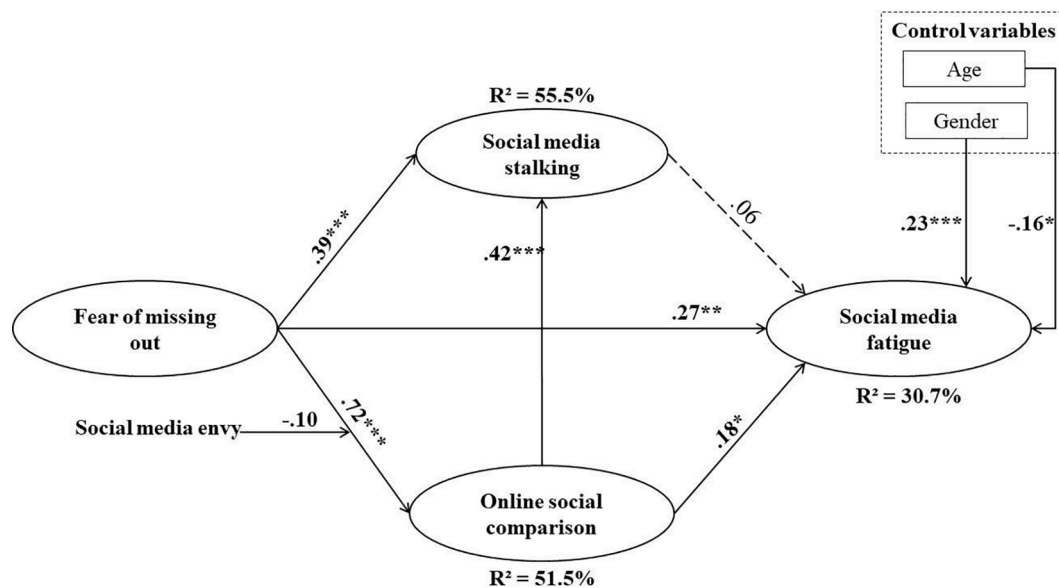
Control variables

Age

Gender

R² = 55.5%

Social media stalking

.39***

.42***

.06

.23***

-.16*

Fear of missing out

.27**

Social media fatigue

R² = 30.7%

.72***

Social media envy

-.10

.18*

Online social comparison

R² = 51.5%